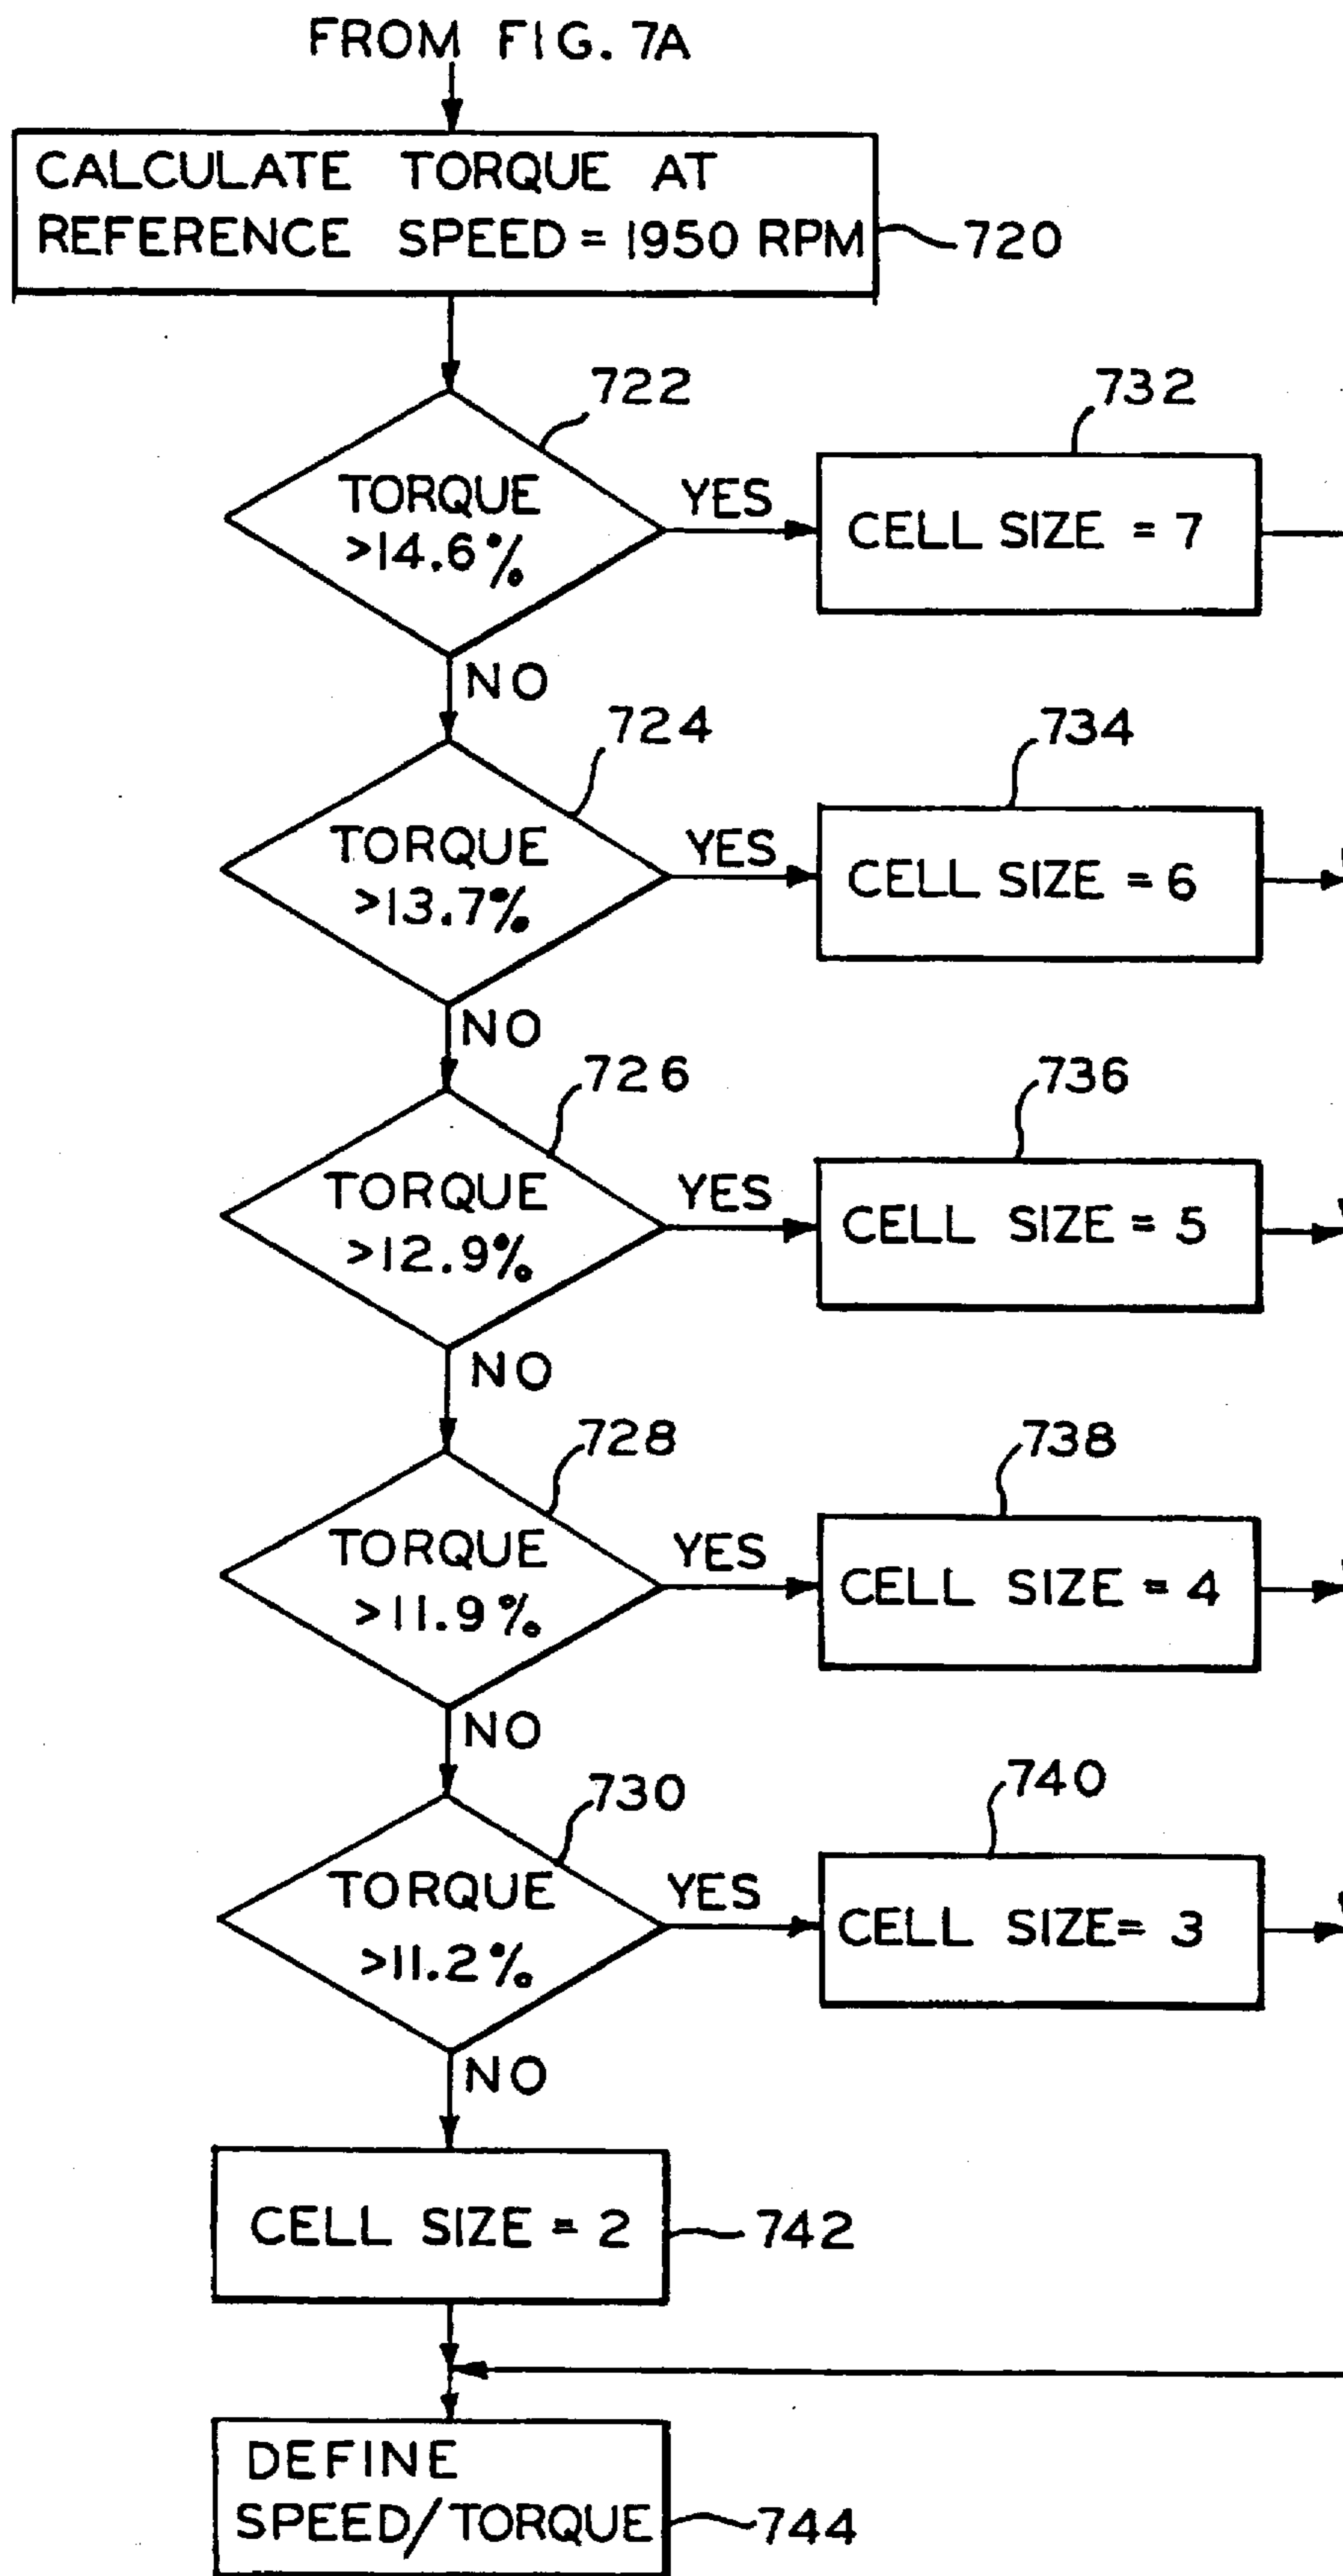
FROM FIG. 7A

CALCULATE TORQUE AT REFERENCE SPEED = 1950 RPM

720

722

TORQUE >14.6%

YES

732

CELL SIZE = 7

NO

724

TORQUE >13.7%

YES

734

CELL SIZE = 6

NO

726

TORQUE >12.9%

YES

736

CELL SIZE = 5

NO

728

TORQUE >11.9%

YES

738

CELL SIZE = 4

NO

730

TORQUE >11.2%

YES

740

CELL SIZE= 3

NO

CELL SIZE = 2

742

DEFINE SPEED/TORQUE

744